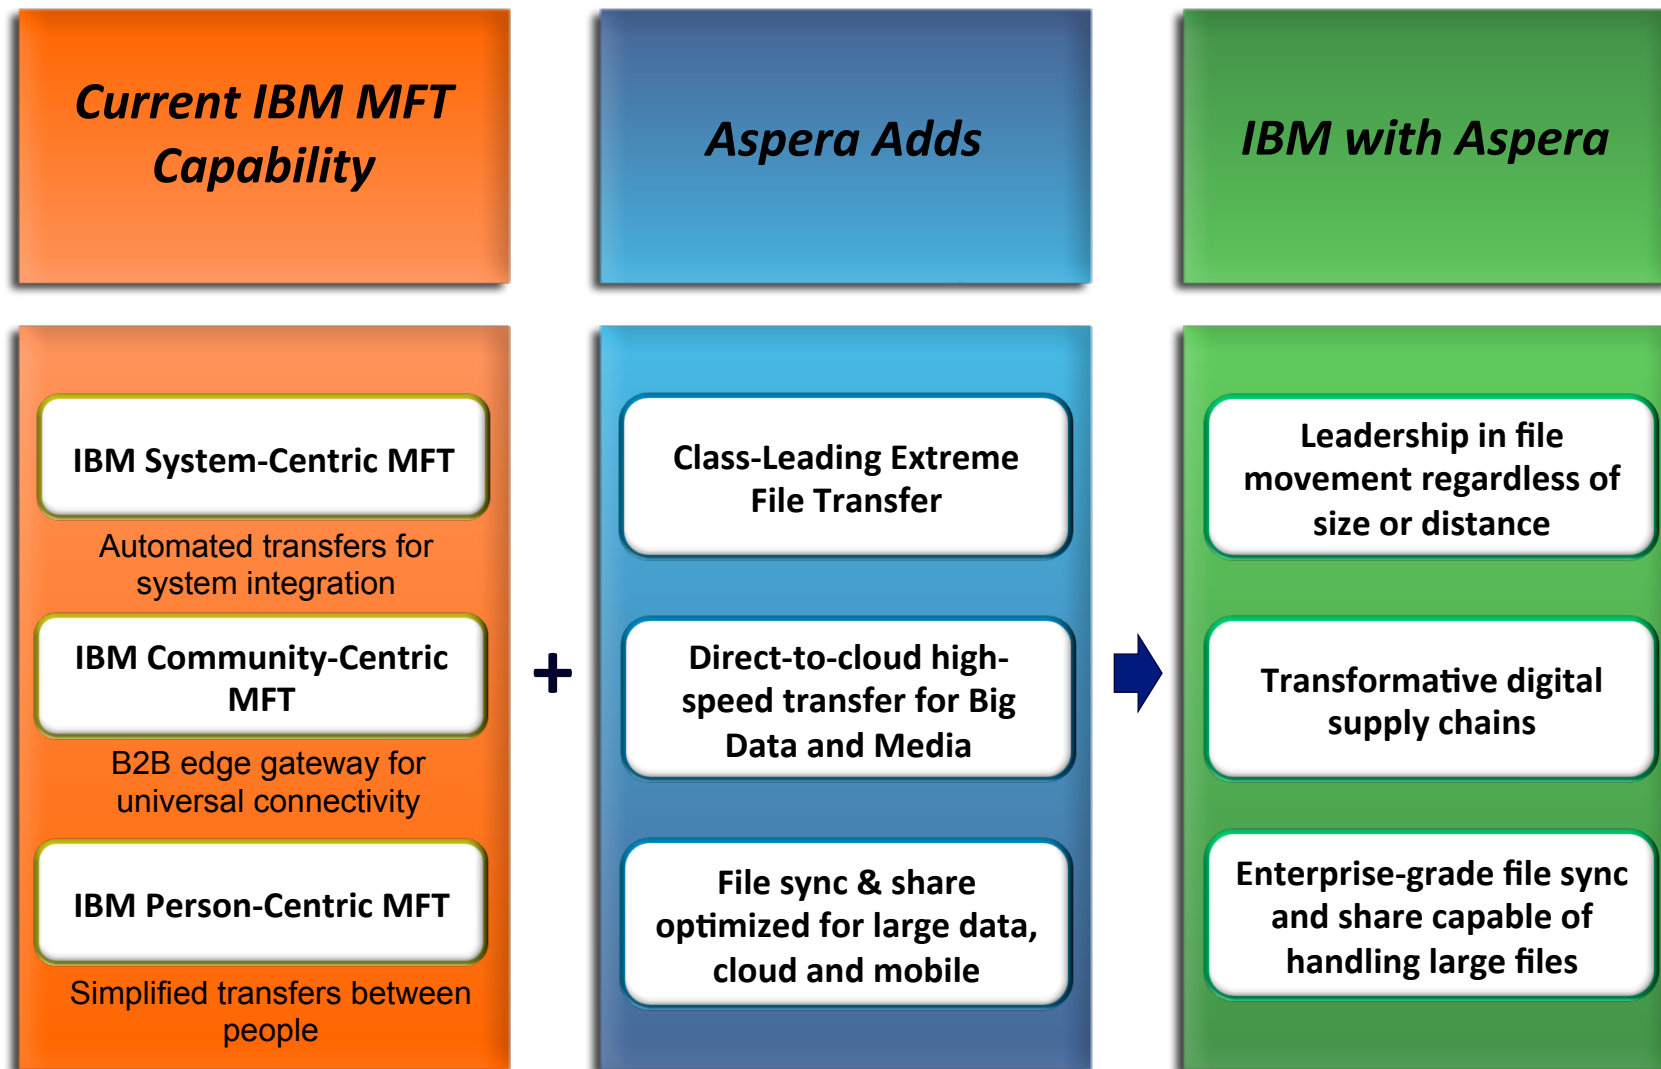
Current IBM MFT Capability

IBM System-Centric MFT

Automated transfers for system integration

IBM Community-Centric MFT

B2B edge gateway for universal connectivity

IBM Person-Centric MFT

Simplified transfers between people

+

Aspera Adds

Class-Leading Extreme File Transfer

Direct-to-cloud high-speed transfer for Big Data and Media

File sync & share optimized for large data, cloud and mobile

IBM with Aspera

Leadership in file movement regardless of size or distance

Transformative digital supply chains

Enterprise-grade file sync and share capable of handling large files